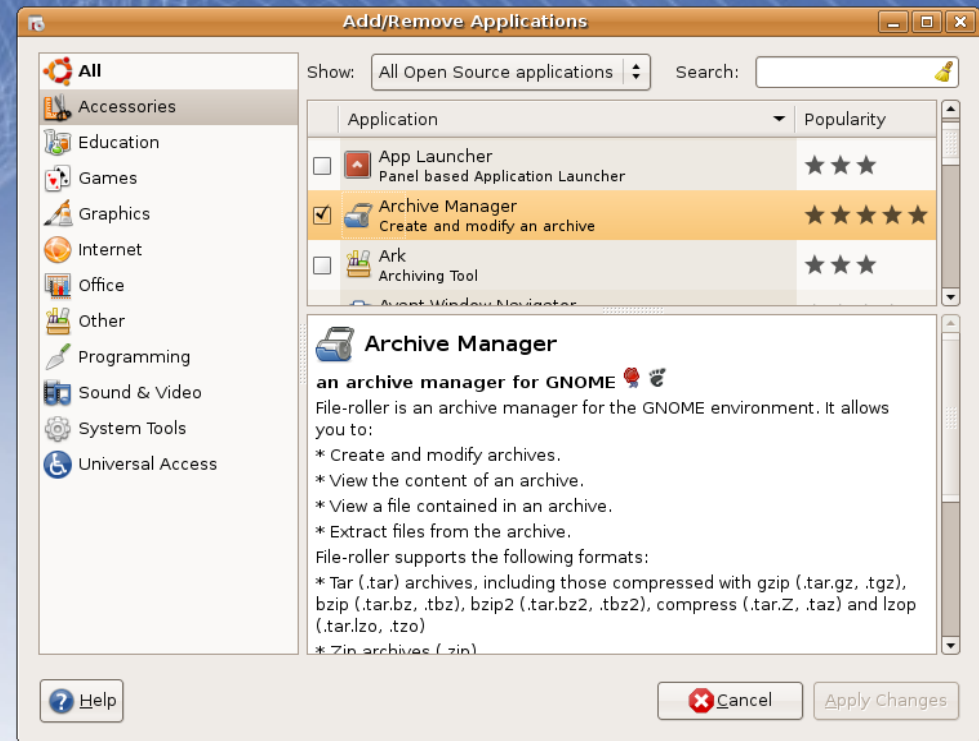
Add/Remove Applications

All
Accessories
Education
Games
Graphics
Internet
Office
Other
Programming
Sound & Video
System Tools
Universal Access

Show: All Open Source applications
Search:

| | Application | Popularity |
|---|---|---|
| ☐ | App Launcher Panel based Application Launcher | ★★★ |
| ☑ | Archive Manager Create and modify an archive | ★★★★★ |
| ☐ | Ark Archiving Tool | ★★★ |
| | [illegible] | |

Archive Manager

an archive manager for GNOME

File-roller is an archive manager for the GNOME environment. It allows you to:

* Create and modify archives.

* View the content of an archive.

* View a file contained in an archive.

* Extract files from the archive.

File-roller supports the following formats:

* Tar (.tar) archives, including those compressed with gzip (.tar.gz, .tgz), bzip (.tar.bz, .tbz), bzip2 (.tar.bz2, .tbz2), compress (.tar.Z, .taz) and lzop (.tar.lzo, .tzo)

* Zip archives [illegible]

Help
Cancel
Apply Changes